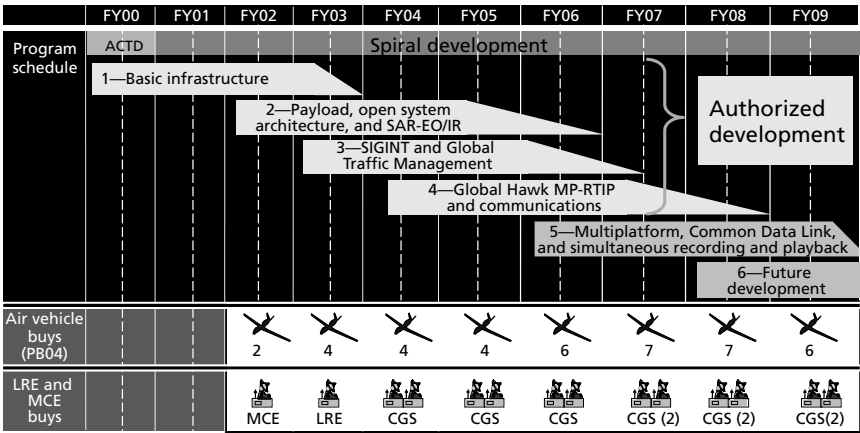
| | FY00 | FY01 | FY02 | FY03 | FY04 | FY05 | FY06 | FY07 | FY08 | FY09 |
|---|---|---|---|---|---|---|---|---|---|---|
| Air vehicle buys (PB04) | | | 2 | 4 | 4 | 4 | 6 | 7 | 7 | 6 |
| LRE and MCE buys | | | MCE | LRE | CGS | CGS | CGS | CGS (2) | CGS (2) | CGS(2) |

Program schedule

ACTD

Spiral development

1—Basic infrastructure

2—Payload, open system architecture, and SAR-EO/IR

3—SIGINT and Global Traffic Management

4—Global Hawk MP-RTIP and communications

Authorized development

5—Multiplatform, Common Data Link, and simultaneous recording and playback

6—Future development